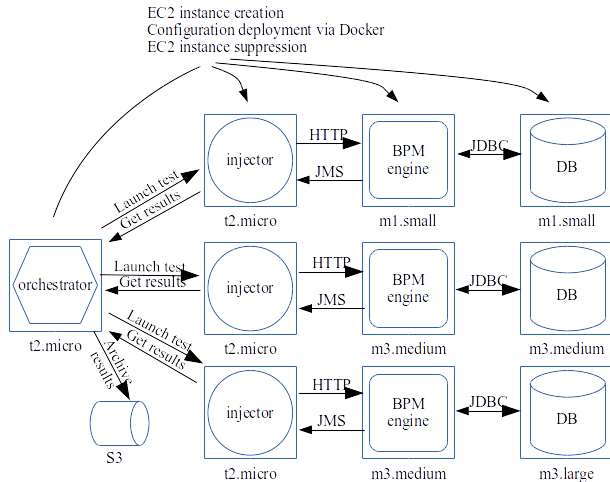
EC2 instance creation
Configuration deployment via Docker
EC2 instance suppression

injector
HTTP
JMS
BPM engine
JDBC
DB
t2.micro
m1.small
m1.small

Launch test
Get results

orchestrator
t2.micro

Launch test
Get results

injector
HTTP
JMS
BPM engine
JDBC
DB
t2.micro
m3.medium
m3.medium

Launch test
Get results
Archive results

S3

injector
HTTP
JMS
BPM engine
JDBC
DB
t2.micro
m3.medium
m3.large